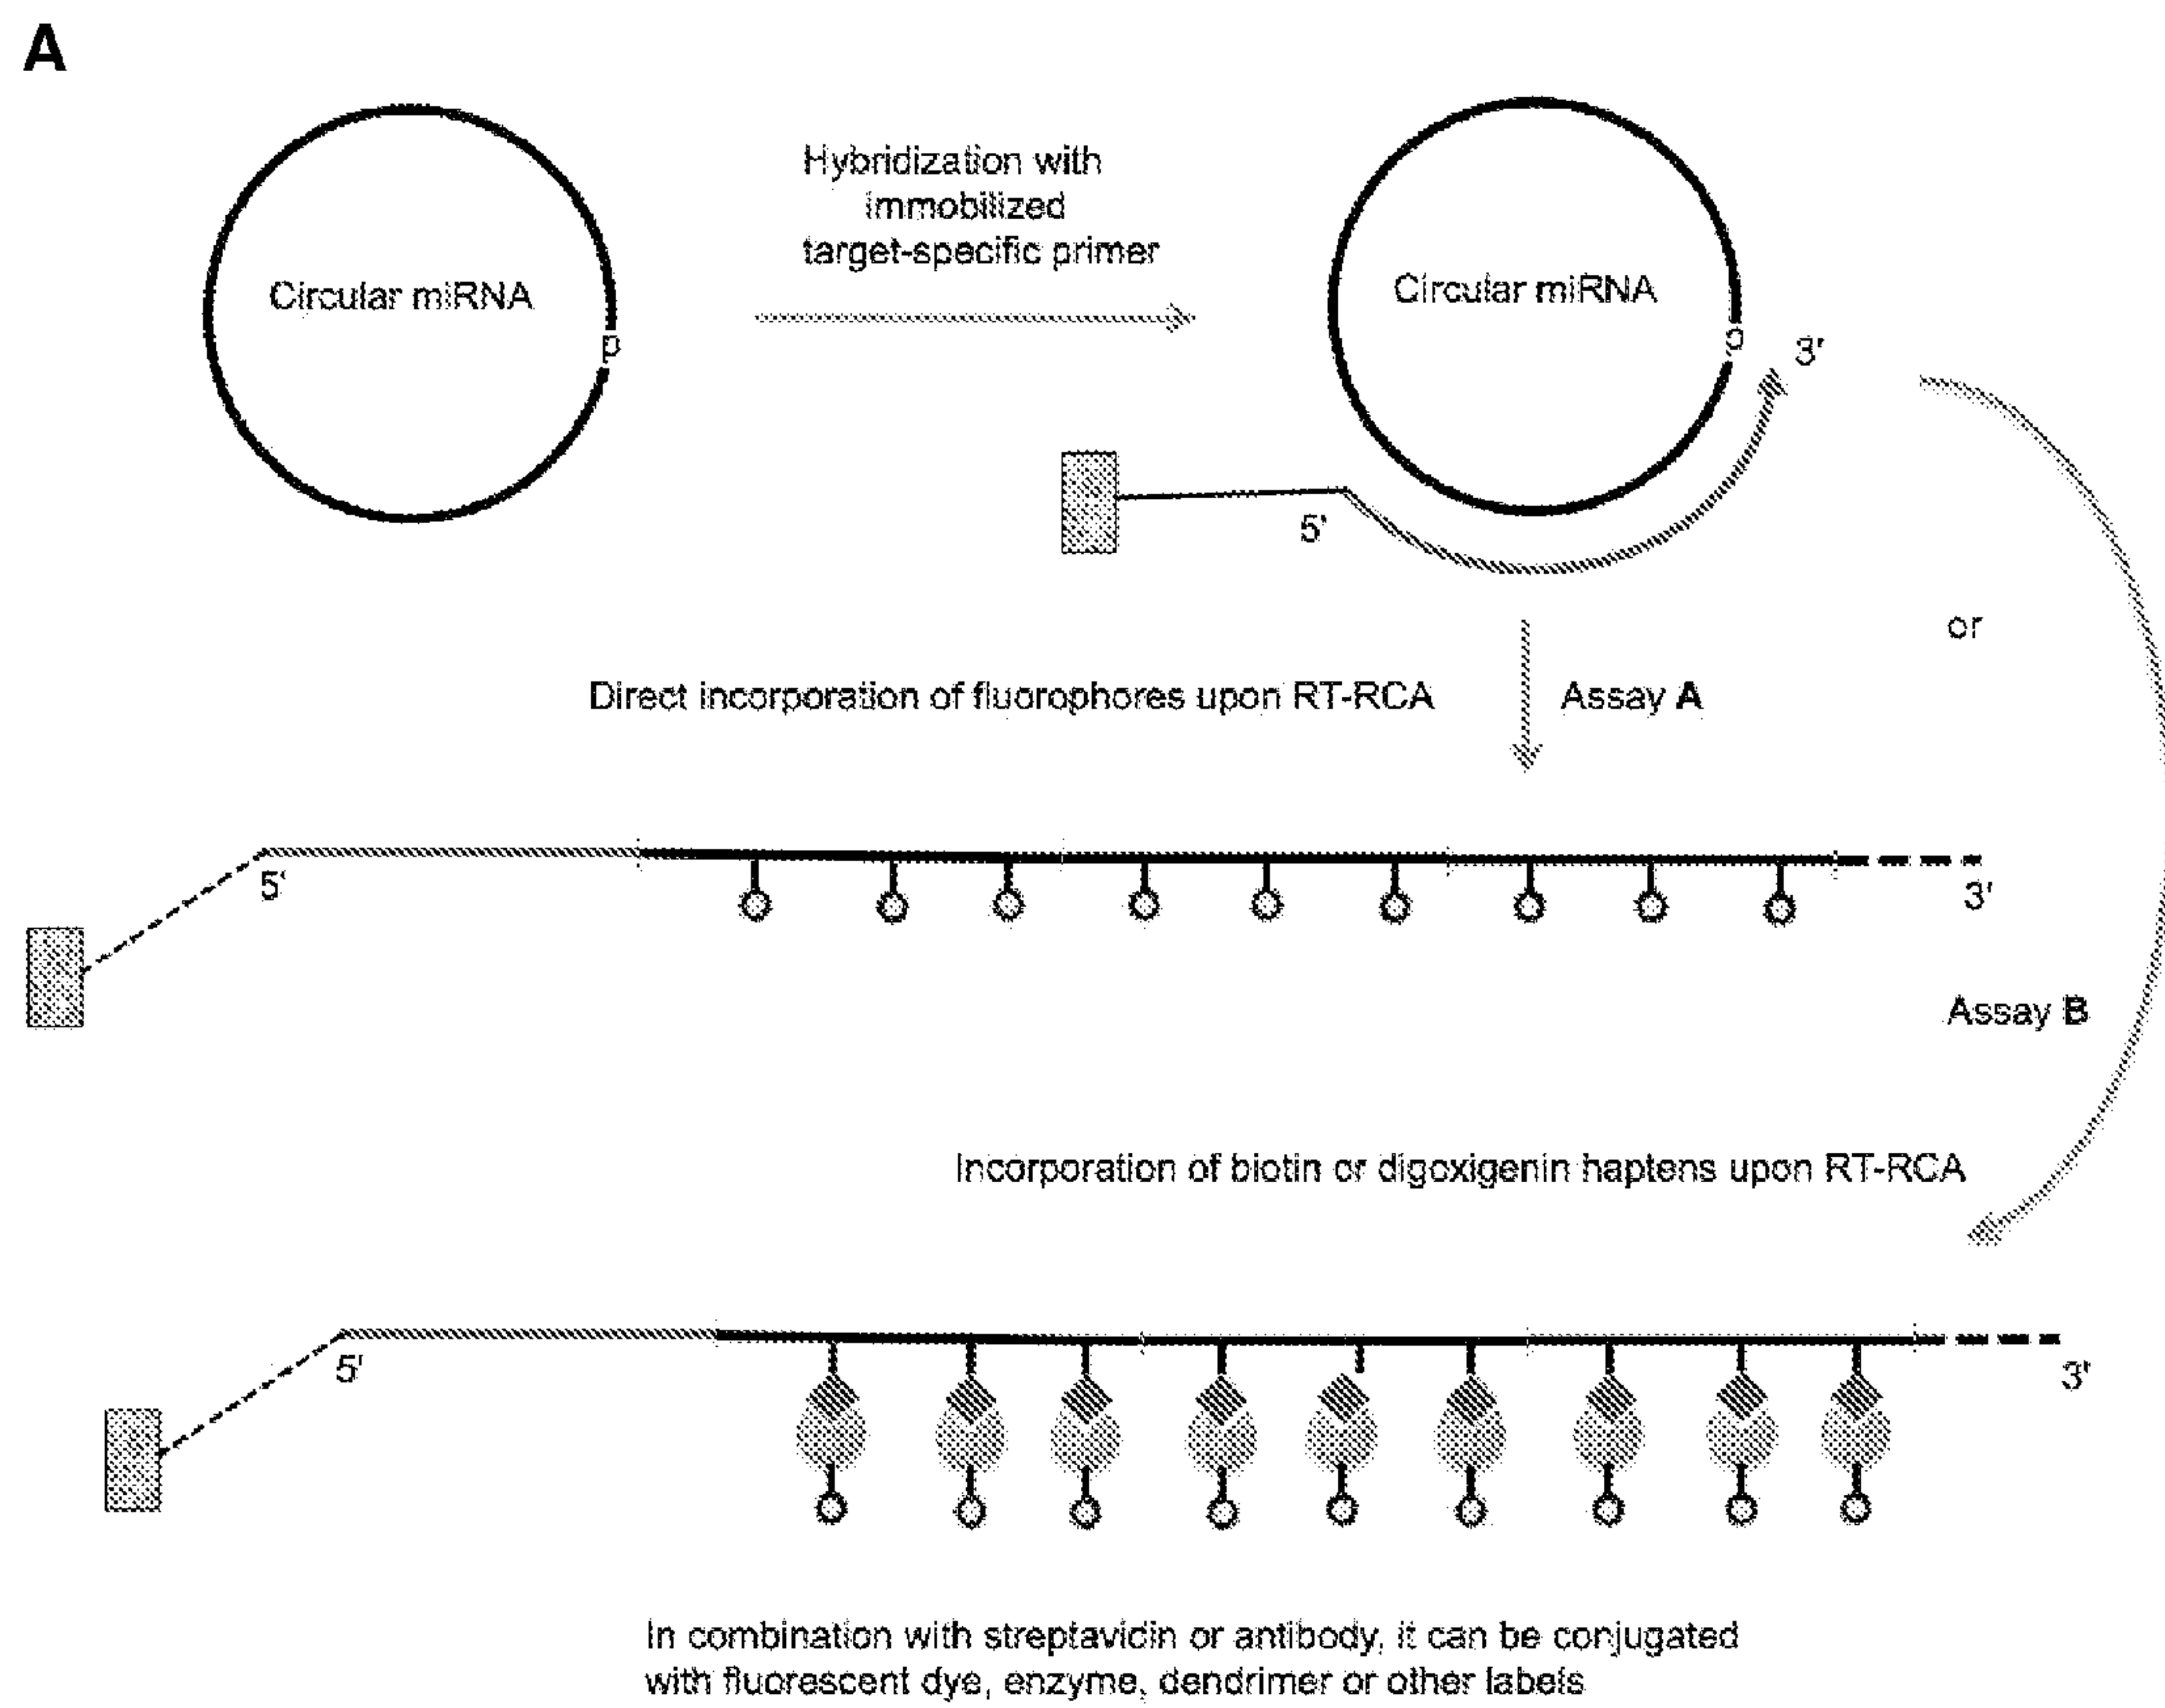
A

Circular miRNA

p

Hybridization with immobilized target-specific primer

Circular miRNA

p

3'

5'

or

Direct incorporation of fluorophores upon RT-RCA

Assay **A**

5'

3'

Assay **B**

Incorporation of biotin or digoxigenin haptens upon RT-RCA

5'

3'

In combination with streptavidin or antibody, it can be conjugated with fluorescent dye, enzyme, dendrimer or other labels